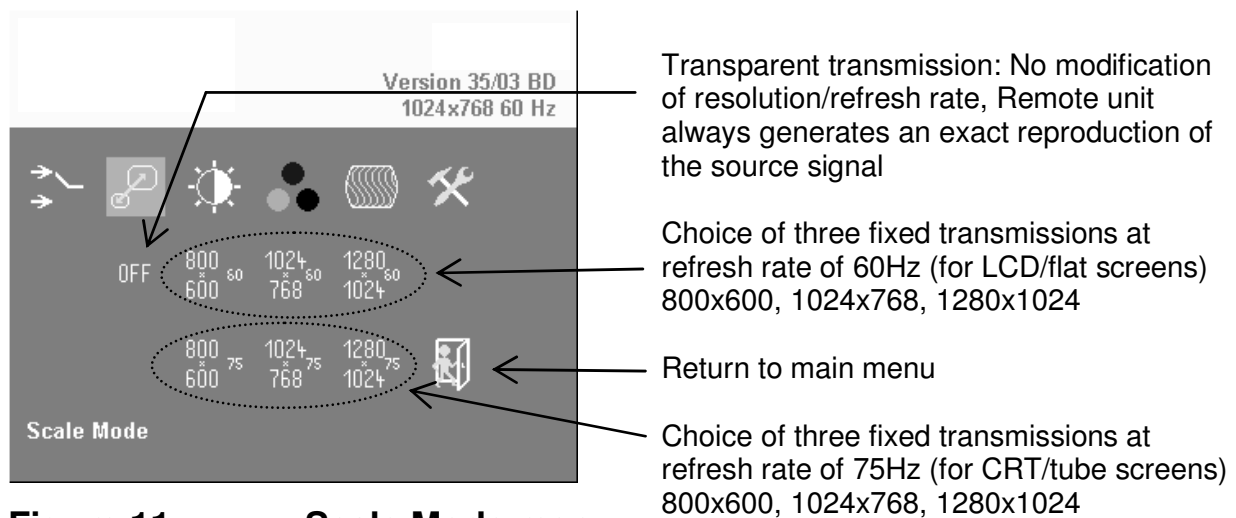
Version 35/03 BD
1024x768 60 Hz

OFF 800x600 60 1024x768 60 1280x1024 60

800x600 75 1024x768 75 1280x1024 75

Scale Mode

Figure 11 Scale Mode

Transparent transmission: No modification of resolution/refresh rate, Remote unit always generates an exact reproduction of the source signal

Choice of three fixed transmissions at refresh rate of 60Hz (for LCD/flat screens) 800x600, 1024x768, 1280x1024

Return to main menu

Choice of three fixed transmissions at refresh rate of 75Hz (for CRT/tube screens) 800x600, 1024x768, 1280x1024